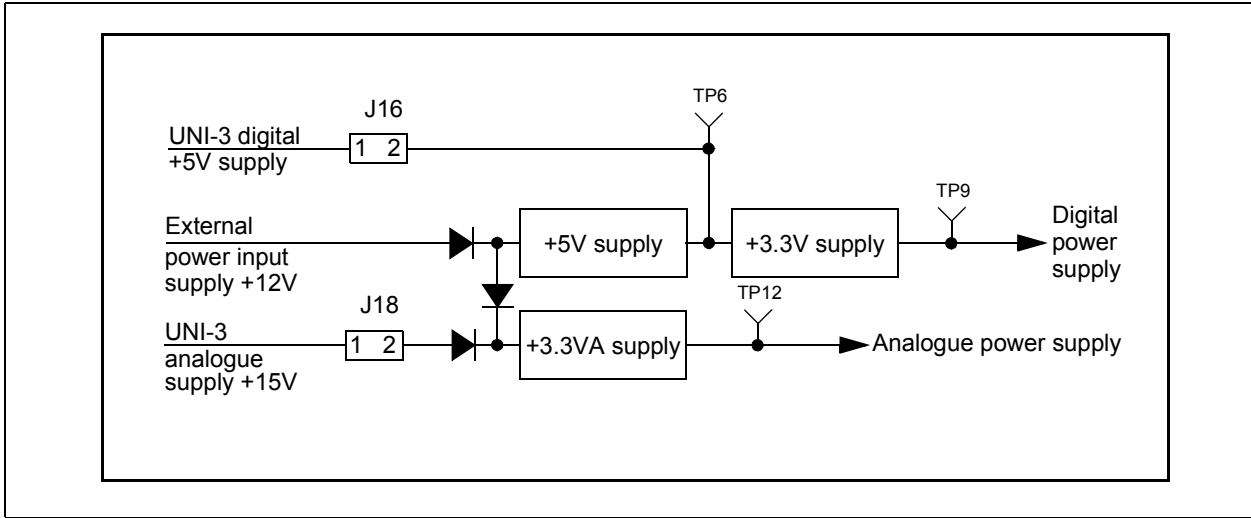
J16

TP6

UNI-3 digital
+5V supply

1 2

TP9

External
power input
supply +12V

+5V supply

+3.3V supply

Digital
power
supply

J18

TP12

UNI-3
analogue
supply +15V

1 2

+3.3VA supply

Analogue power supply